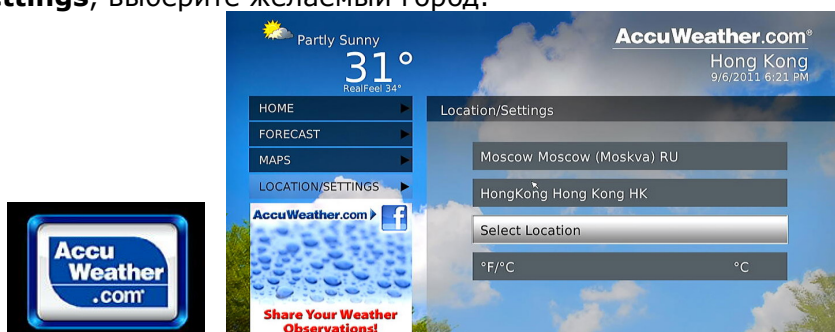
**ttings**, выберите желаемый город.

Accu Weather .com

Partly Sunny
31°
RealFeel 34°

AccuWeather.com®
Hong Kong
9/6/2011 6:21 PM

HOME
FORECAST
MAPS
LOCATION/SETTINGS

AccuWeather.com

Share Your Weather Observations!

Location/Settings

Moscow Moscow (Moskva) RU

HongKong Hong Kong HK

Select Location

°F/°C °C